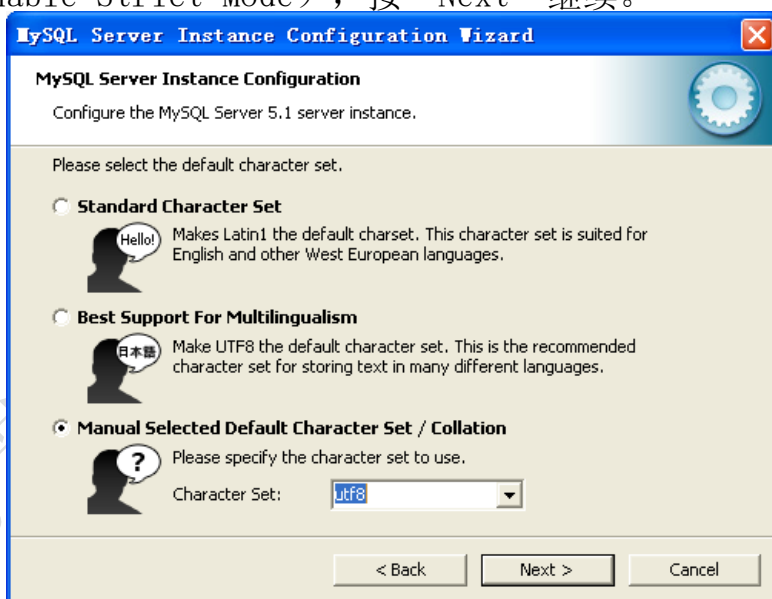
able Strict Mode），按“Next”继续。

MySQL Server Instance Configuration Wizard

MySQL Server Instance Configuration

Configure the MySQL Server 5.1 server instance.

Please select the default character set.

Standard Character Set

Hello!

Makes Latin1 the default charset. This character set is suited for English and other West European languages.

Best Support For Multilingualism

日本語

Make UTF8 the default character set. This is the recommended character set for storing text in many different languages.

Manual Selected Default Character Set / Collation

?

Please specify the character set to use.

Character Set: utf8

< Back Next > Cancel